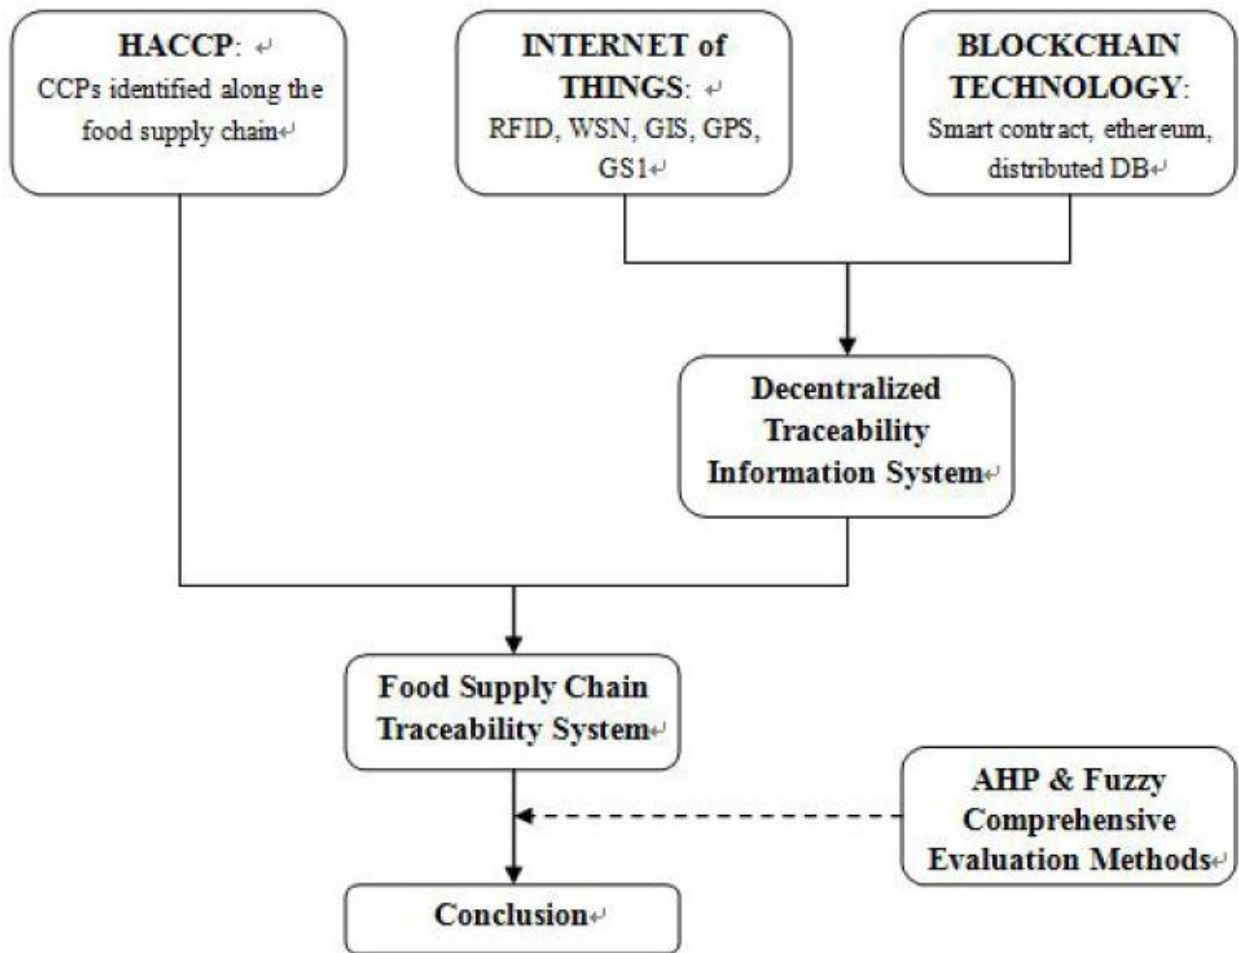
HACCP: ↵
CCPs identified along the food supply chain↵

INTERNET of THINGS: ↵
RFID, WSN, GIS, GPS, GS1↵

BLOCKCHAIN TECHNOLOGY:
Smart contract, ethereum, distributed DB↵

Decentralized Traceability Information System↵

Food Supply Chain Traceability System↵

AHP & Fuzzy Comprehensive Evaluation Methods↵

Conclusion↵